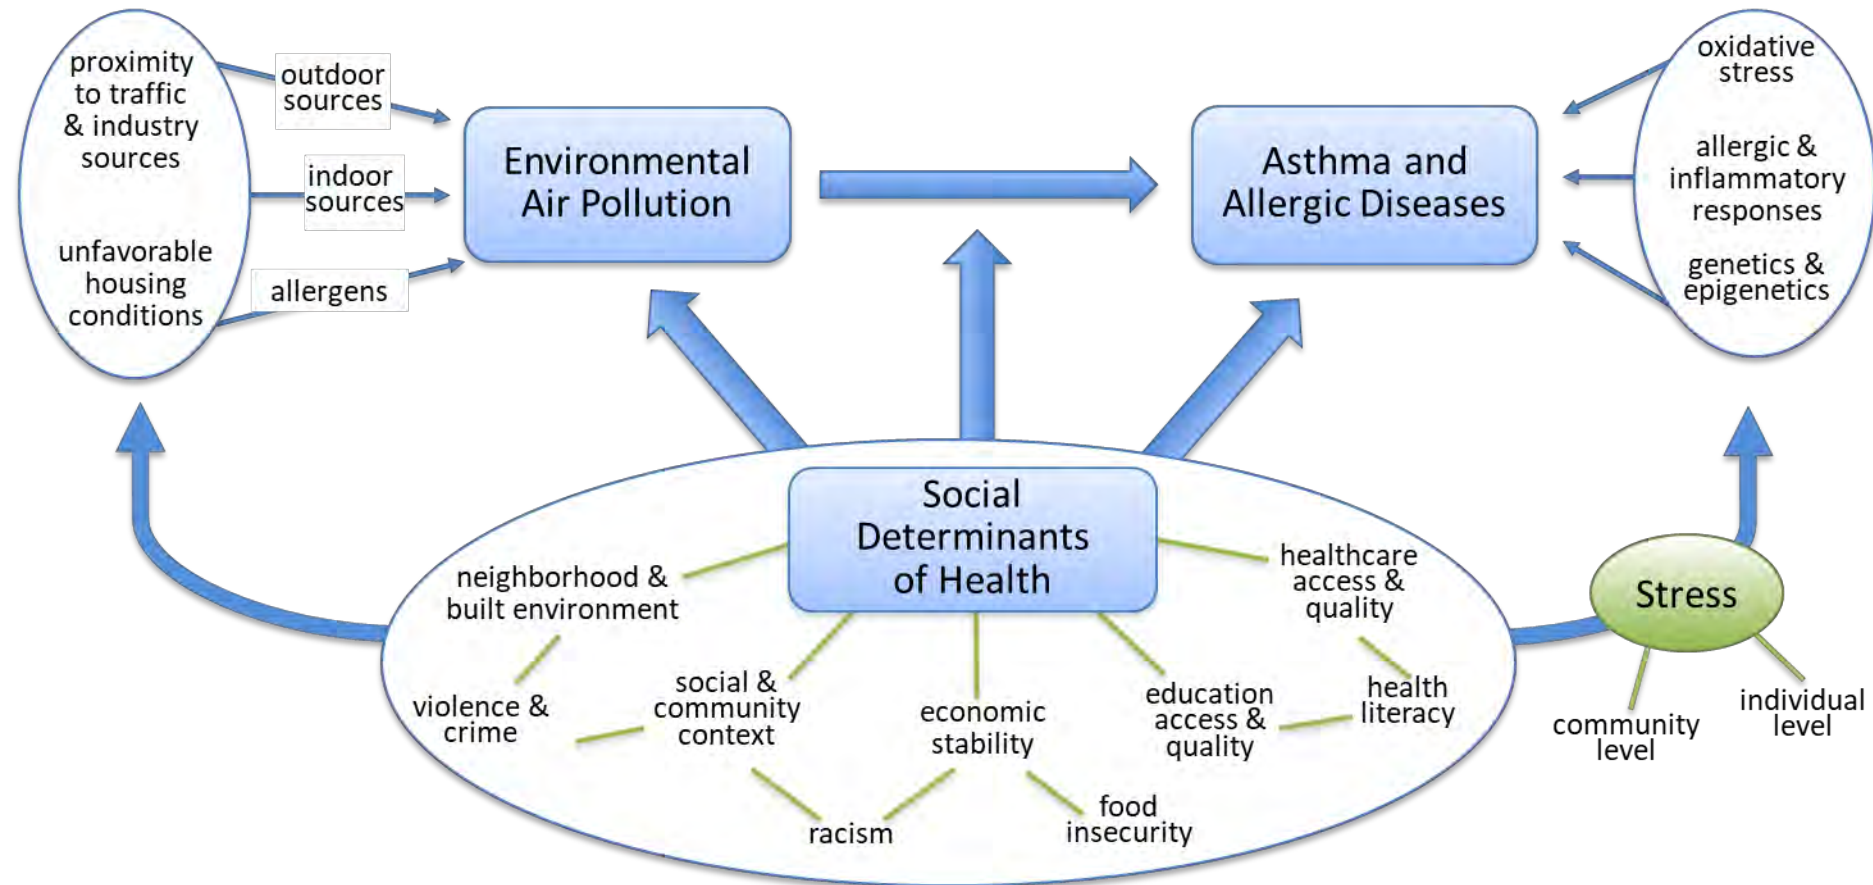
proximity to traffic & industry sources

unfavorable housing conditions

outdoor sources

indoor sources

allergens

Environmental Air Pollution

Asthma and Allergic Diseases

oxidative stress

allergic & inflammatory responses

genetics & epigenetics

Social Determinants of Health

neighborhood & built environment

violence & crime

social & community context

racism

economic stability

food insecurity

education access & quality

healthcare access & quality

health literacy

Stress

community level

individual level